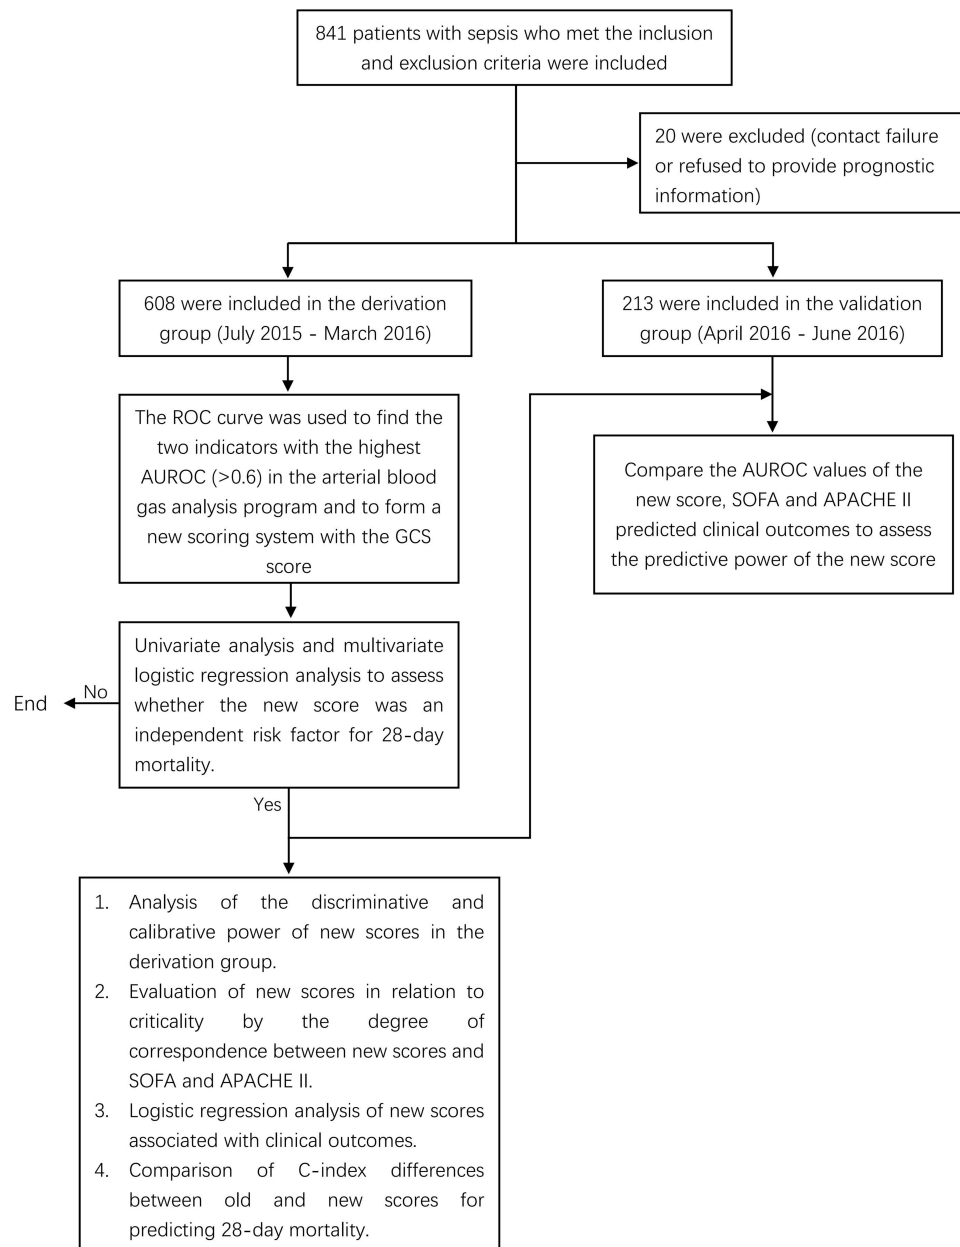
841 patients with sepsis who met the inclusion and exclusion criteria were included

20 were excluded (contact failure or refused to provide prognostic information)

608 were included in the derivation group (July 2015 - March 2016)

213 were included in the validation group (April 2016 - June 2016)

The ROC curve was used to find the two indicators with the highest AUROC (>0.6) in the arterial blood gas analysis program and to form a new scoring system with the GCS score

Compare the AUROC values of the new score, SOFA and APACHE II predicted clinical outcomes to assess the predictive power of the new score

Univariate analysis and multivariate logistic regression analysis to assess whether the new score was an independent risk factor for 28-day mortality.

No

End

Yes

1. Analysis of the discriminative and calibrative power of new scores in the derivation group.
2. Evaluation of new scores in relation to criticality by the degree of correspondence between new scores and SOFA and APACHE II.
3. Logistic regression analysis of new scores associated with clinical outcomes.
4. Comparison of C-index differences between old and new scores for predicting 28-day mortality.